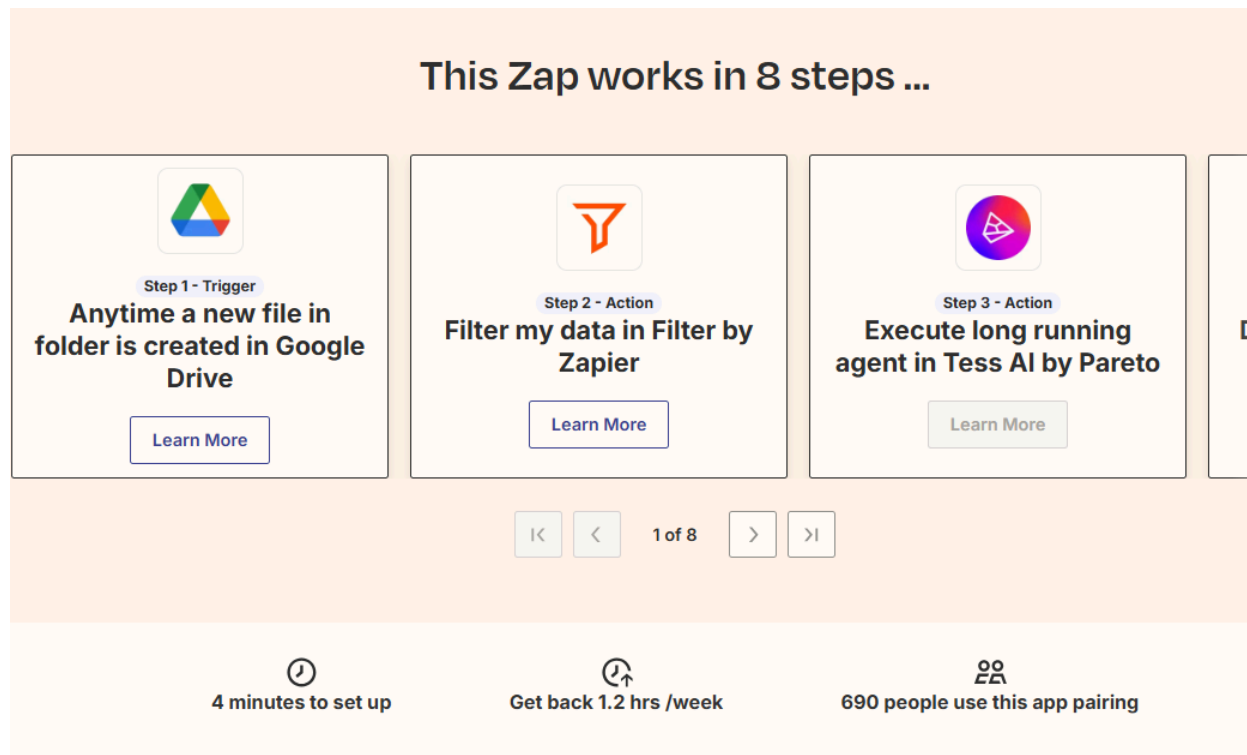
This Zap works in 8 steps ...

Step 1 - Trigger
Anytime a new file in folder is created in Google Drive
Learn More

Step 2 - Action
Filter my data in Filter by Zapier
Learn More

Step 3 - Action
Execute long running agent in Tess AI by Pareto
Learn More

D

1 of 8

4 minutes to set up
Get back 1.2 hrs /week
690 people use this app pairing